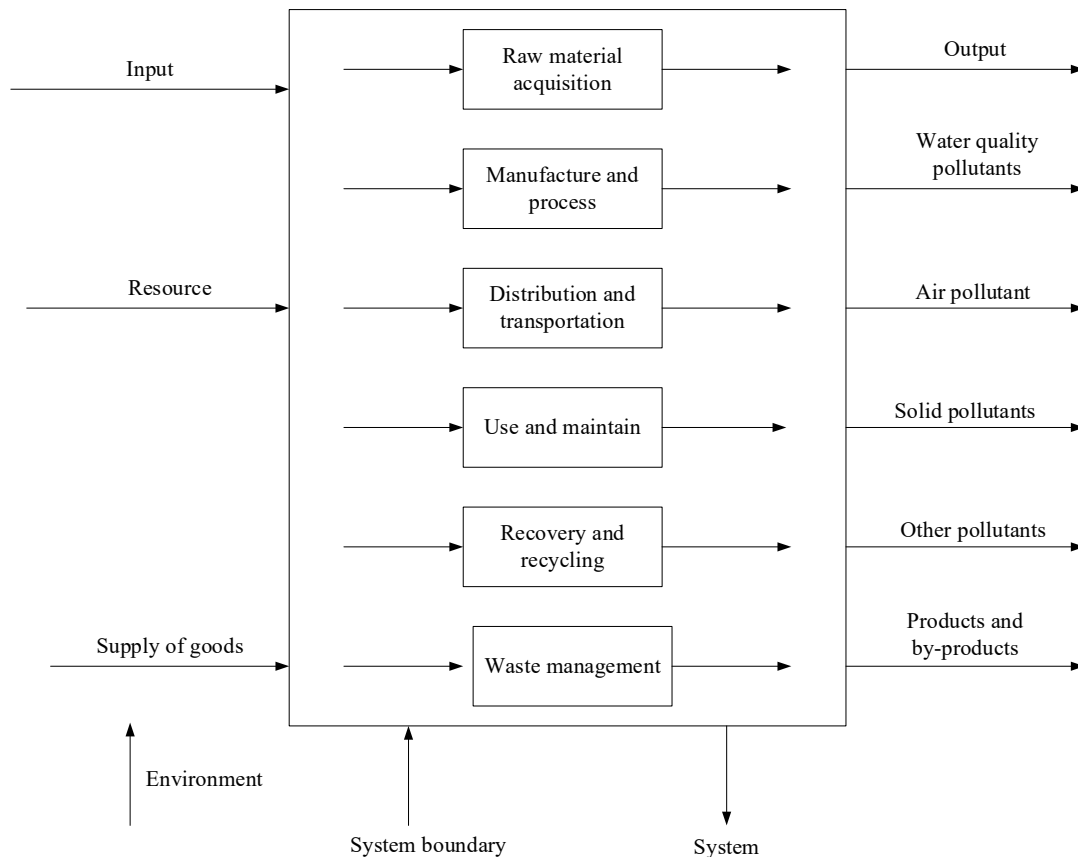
Input

Resource

Supply of goods

Raw material acquisition

Manufacture and process

Distribution and transportation

Use and maintain

Recovery and recycling

Waste management

Output

Water quality pollutants

Air pollutant

Solid pollutants

Other pollutants

Products and by-products

Environment

System boundary

System